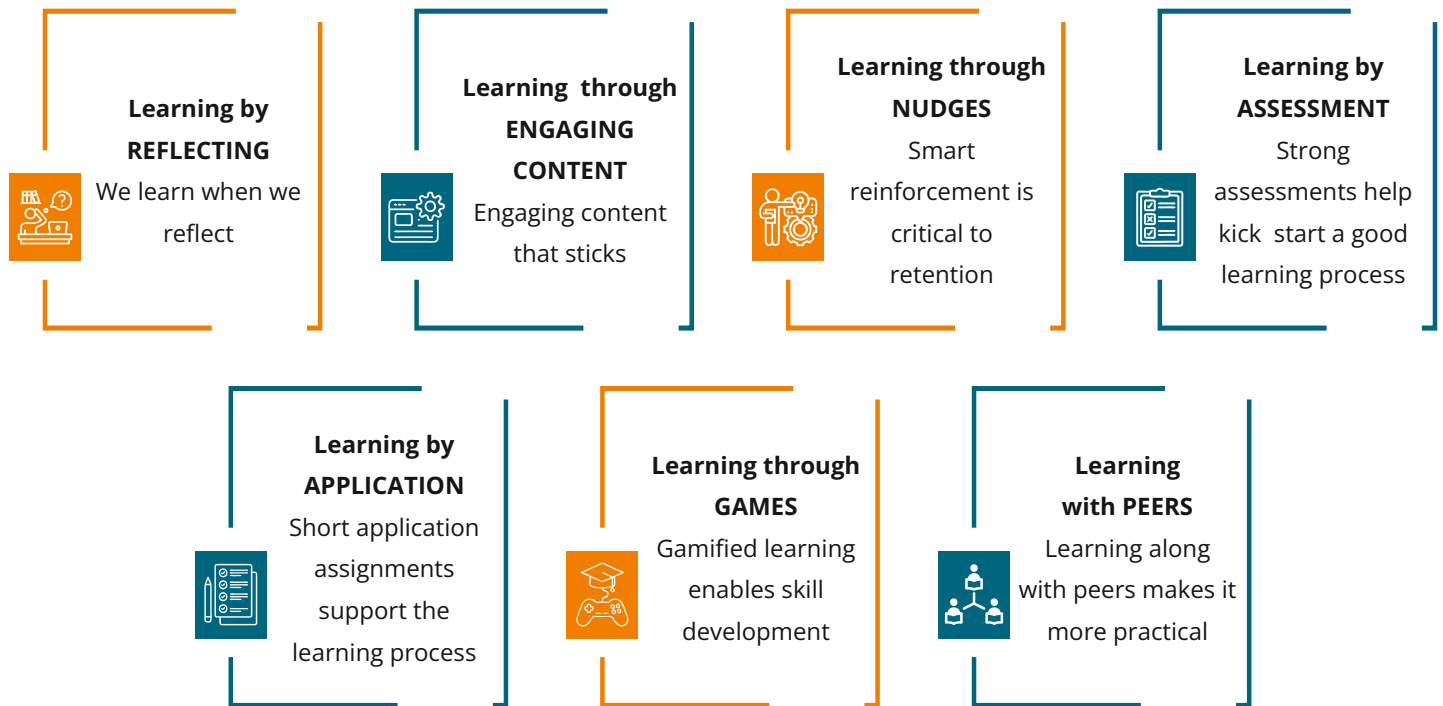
**Learning by REFLECTING**
We learn when we reflect

**Learning through ENGAGING CONTENT**
Engaging content that sticks

**Learning through NUDGES**
Smart reinforcement is critical to retention

**Learning by ASSESSMENT**
Strong assessments help kick start a good learning process

**Learning by APPLICATION**
Short application assignments support the learning process

**Learning through GAMES**
Gamified learning enables skill development

**Learning with PEERS**
Learning along with peers makes it more practical